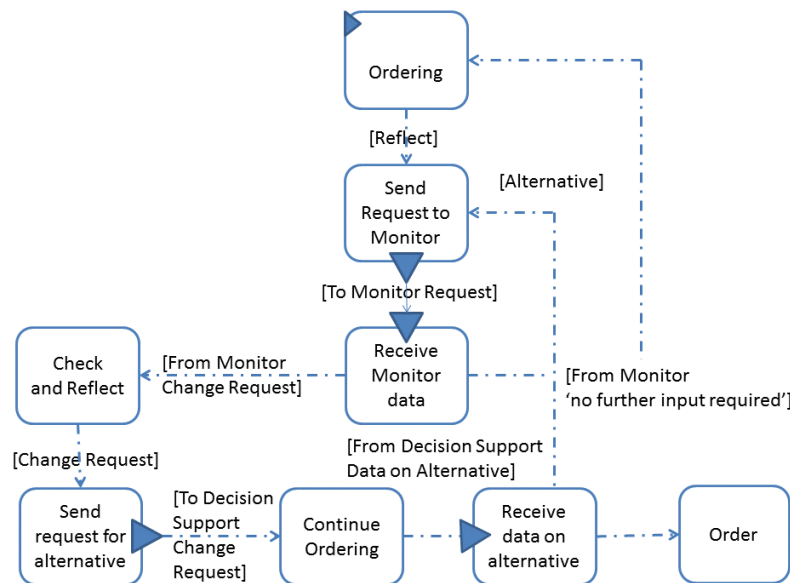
Ordering

[Reflect]

Send Request to Monitor

[Alternative]

[To Monitor Request]

Check and Reflect

[From Monitor Change Request]

Receive Monitor data

[From Monitor 'no further input required']

[From Decision Support Data on Alternative]

[Change Request]

Send request for alternative

[To Decision Support Change Request]

Continue Ordering

Receive data on alternative

Order